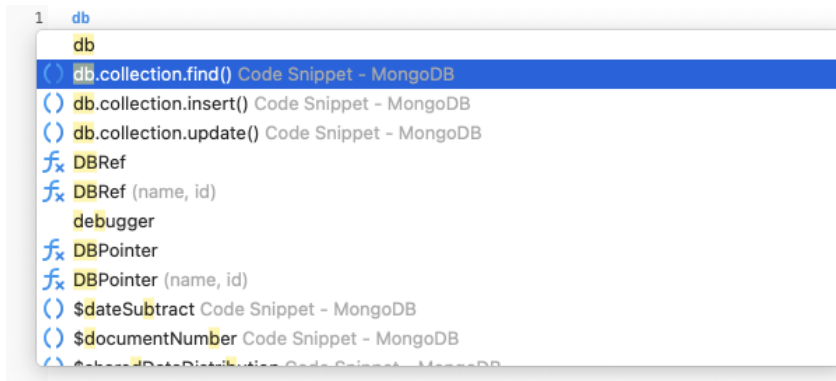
1 db

db
() db.collection.find() Code Snippet - MongoDB
() db.collection.insert() Code Snippet - MongoDB
() db.collection.update() Code Snippet - MongoDB
$f_x$ DBRef
$f_x$ DBRef (name, id)
debugger
$f_x$ DBPointer
$f_x$ DBPointer (name, id)
() $dateSubtract Code Snippet - MongoDB
() $documentNumber Code Snippet - MongoDB
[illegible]